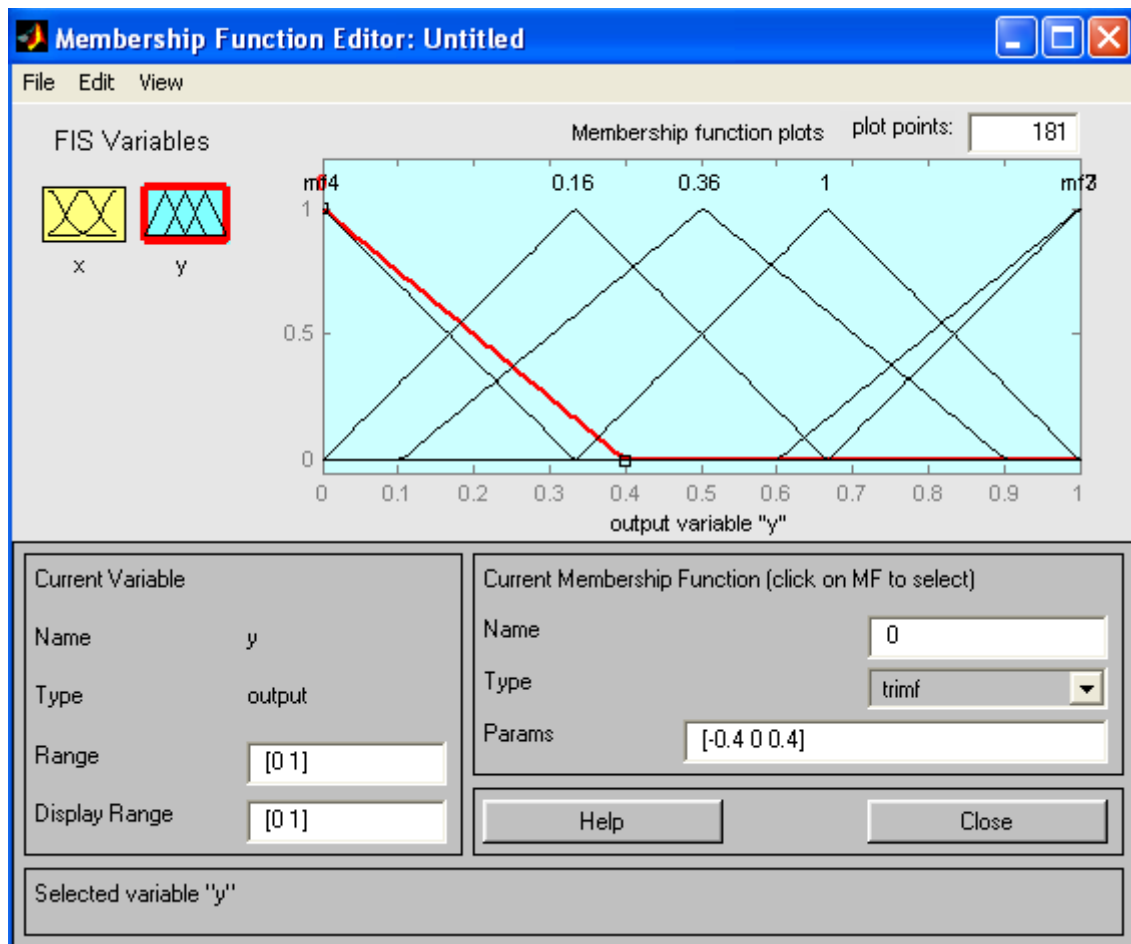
Membership Function Editor: Untitled

File Edit View

FIS Variables

x y

Membership function plots

plot points: 181

mf4 0.16 0.36 1 mf3

1

0.5

0

0 0.1 0.2 0.3 0.4 0.5 0.6 0.7 0.8 0.9 1

output variable "y"

Current Variable

Name y

Type output

Range [0 1]

Display Range [0 1]

Current Membership Function (click on MF to select)

Name 0

Type trimf

Params [-0.4 0 0.4]

Help

Close

Selected variable "y"